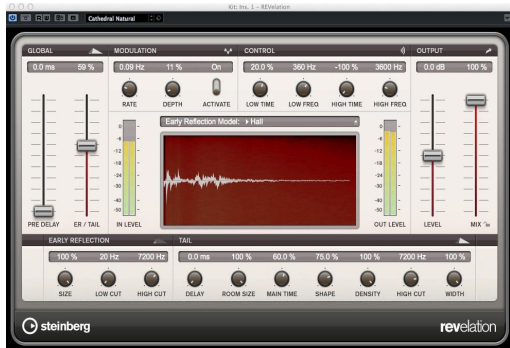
Kit: Ins. 1 - REVelation

Cathedral Natural

GLOBAL

0.0 ms 59 %

PRE DELAY ER / TAIL

MODULATION

0.09 Hz 11 % On

RATE DEPTH ACTIVATE

CONTROL

20.0 % 360 Hz -100 % 3600 Hz

LOW TIME LOW FREQ HIGH TIME HIGH FREQ

OUTPUT

0.0 dB 100 %

LEVEL MIX

Early Reflection Model: Hall

0 -6 -12 -18 -24 -30 -40 -50

IN LEVEL

OUT LEVEL

EARLY REFLECTION

100 % 20 Hz 7200 Hz

SIZE LOW CUT HIGH CUT

TAIL

0.0 ms 100 % 60.0 % 75.0 % 100 % 7200 Hz 100 %

DELAY ROOM SIZE MAIN TIME SHAPE DENSITY HIGH CUT WIDTH

steinberg

revelation